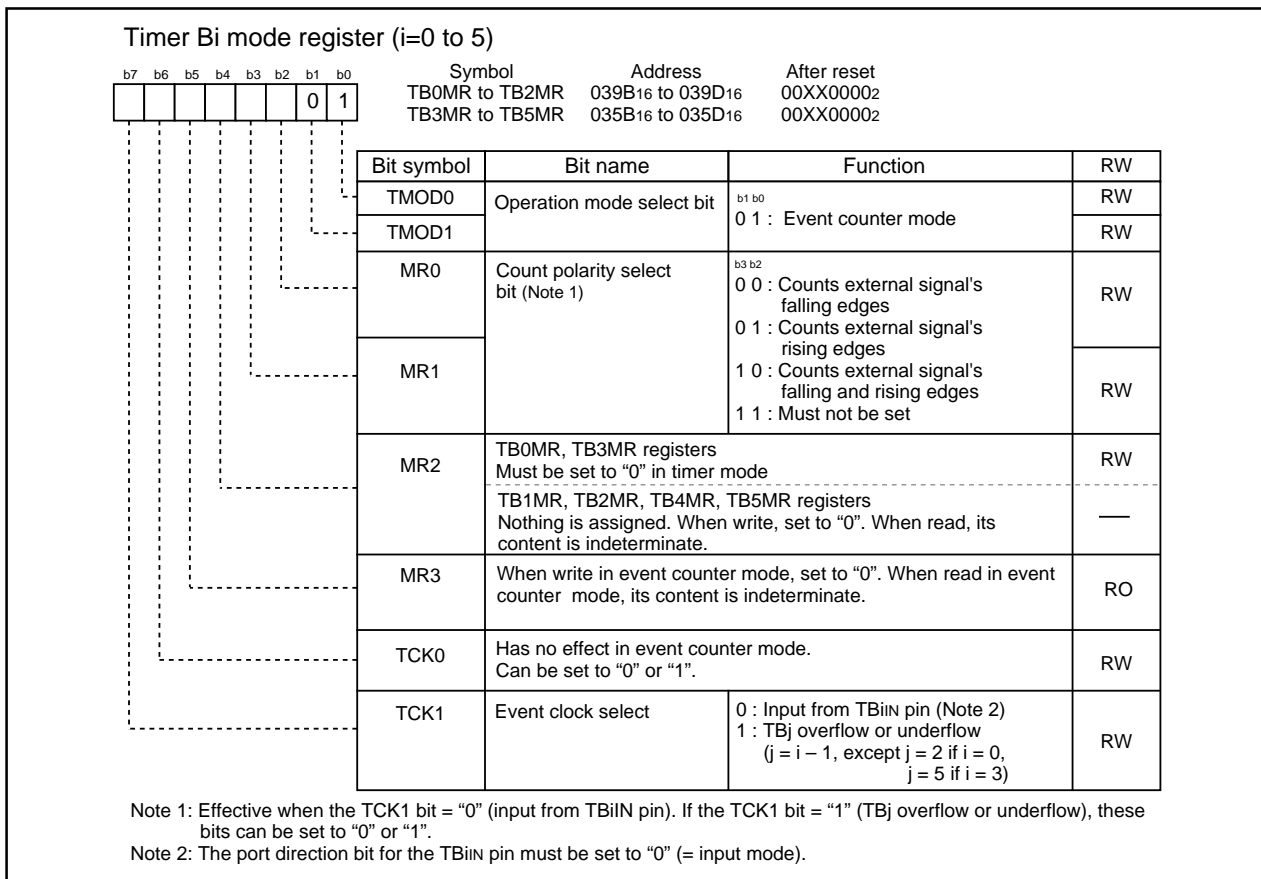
Timer Bi mode register (i=0 to 5)

b7 b6 b5 b4 b3 b2 b1 b0

0 1

| Symbol | Address | After reset |
|---|---|---|
| TB0MR to TB2MR | $039B_{16}$ to $039D_{16}$ | $00XX0000_2$ |
| TB3MR to TB5MR | $035B_{16}$ to $035D_{16}$ | $00XX0000_2$ |

| Bit symbol | Bit name | Function | RW |
|---|---|---|---|
| TMOD0 | Operation mode select bit | b1 b0<br>0 1 : Event counter mode | RW |
| TMOD1 | | | RW |
| MR0 | Count polarity select bit (Note 1) | b3 b2<br>0 0 : Counts external signal's falling edges<br>0 1 : Counts external signal's rising edges<br>1 0 : Counts external signal's falling and rising edges<br>1 1 : Must not be set | RW |
| MR1 | | | RW |
| MR2 | TB0MR, TB3MR registers<br>Must be set to "0" in timer mode | | RW |
| | TB1MR, TB2MR, TB4MR, TB5MR registers<br>Nothing is assigned. When write, set to "0". When read, its content is indeterminate. | | — |
| MR3 | When write in event counter mode, set to "0". When read in event counter mode, its content is indeterminate. | | RO |
| TCK0 | Has no effect in event counter mode.<br>Can be set to "0" or "1". | | RW |
| TCK1 | Event clock select | 0 : Input from TBiIN pin (Note 2)<br>1 : TBj overflow or underflow<br>(j = i – 1, except j = 2 if i = 0,<br>j = 5 if i = 3) | RW |

Note 1: Effective when the TCK1 bit = "0" (input from TBiIN pin). If the TCK1 bit = "1" (TBj overflow or underflow), these bits can be set to "0" or "1".
Note 2: The port direction bit for the TBiIN pin must be set to "0" (= input mode).